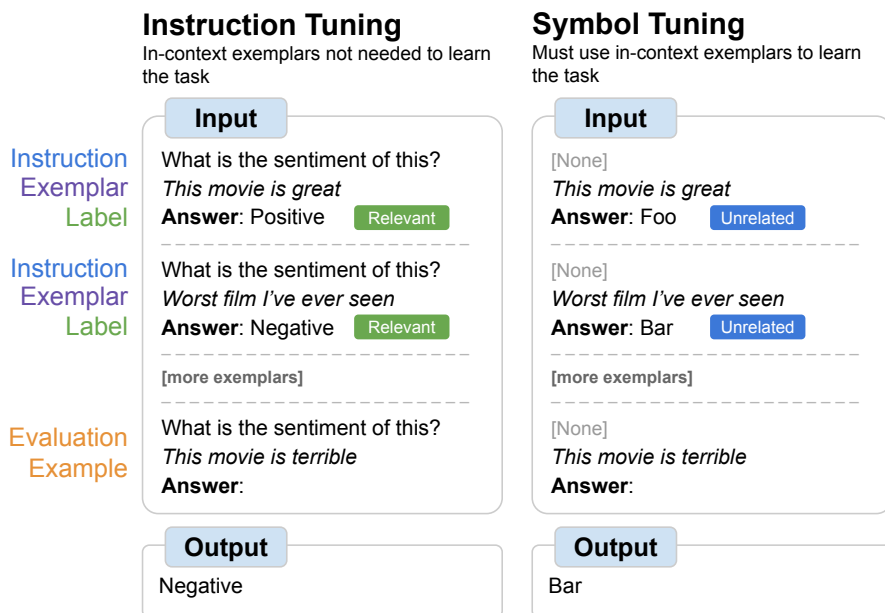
**Instruction Tuning**
In-context exemplars not needed to learn the task

**Input**

Instruction
Exemplar
Label

What is the sentiment of this?
*This movie is great*
**Answer**: Positive Relevant

Instruction
Exemplar
Label

What is the sentiment of this?
*Worst film I've ever seen*
**Answer**: Negative Relevant

**[more exemplars]**

Evaluation
Example

What is the sentiment of this?
*This movie is terrible*
**Answer**:

**Output**
Negative

**Symbol Tuning**
Must use in-context exemplars to learn the task

**Input**

[None]
*This movie is great*
**Answer**: Foo Unrelated

[None]
*Worst film I've ever seen*
**Answer**: Bar Unrelated

**[more exemplars]**

[None]
*This movie is terrible*
**Answer**:

**Output**
Bar